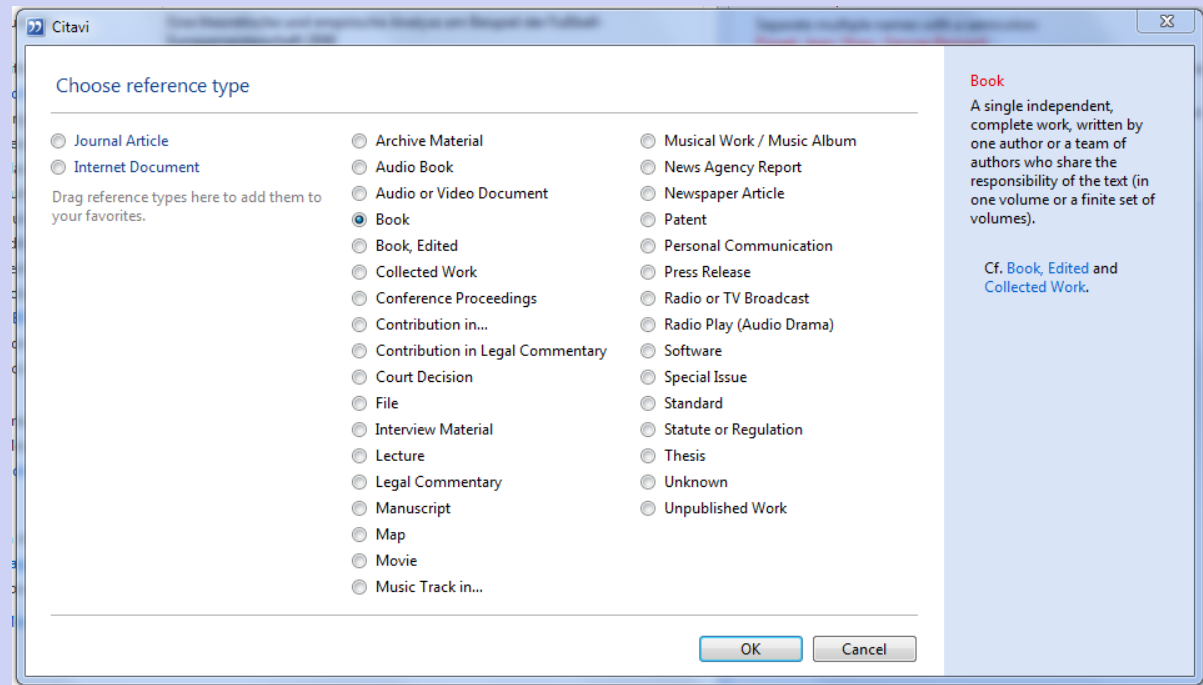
Citavi

Choose reference type

Journal Article
Internet Document

Drag reference types here to add them to your favorites.

Archive Material
Audio Book
Audio or Video Document
Book
Book, Edited
Collected Work
Conference Proceedings
Contribution in...
Contribution in Legal Commentary
Court Decision
File
Interview Material
Lecture
Legal Commentary
Manuscript
Map
Movie
Music Track in...

Musical Work / Music Album
News Agency Report
Newspaper Article
Patent
Personal Communication
Press Release
Radio or TV Broadcast
Radio Play (Audio Drama)
Software
Special Issue
Standard
Statute or Regulation
Thesis
Unknown
Unpublished Work

OK
Cancel

Book

A single independent, complete work, written by one author or a team of authors who share the responsibility of the text (in one volume or a finite set of volumes).

Cf. Book, Edited and Collected Work.